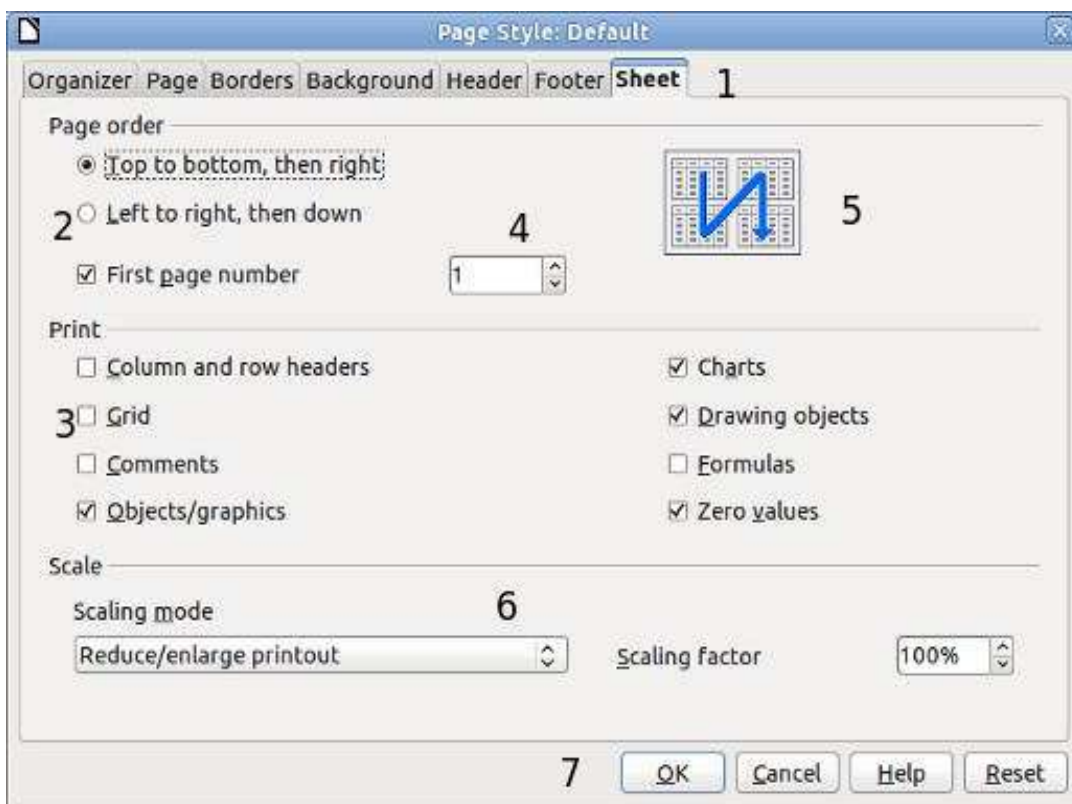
Page Style: Default

Organizer Page Borders Background Header Footer Sheet 1

Page order

Top to bottom, then right

2 Left to right, then down

4

First page number 1

5

Print

Column and row headers

Charts

3 Grid

Drawing objects

Comments

Formulas

Objects/graphics

Zero values

Scale

Scaling mode

6

Reduce/enlarge printout

Scaling factor 100%

7 OK Cancel Help Reset